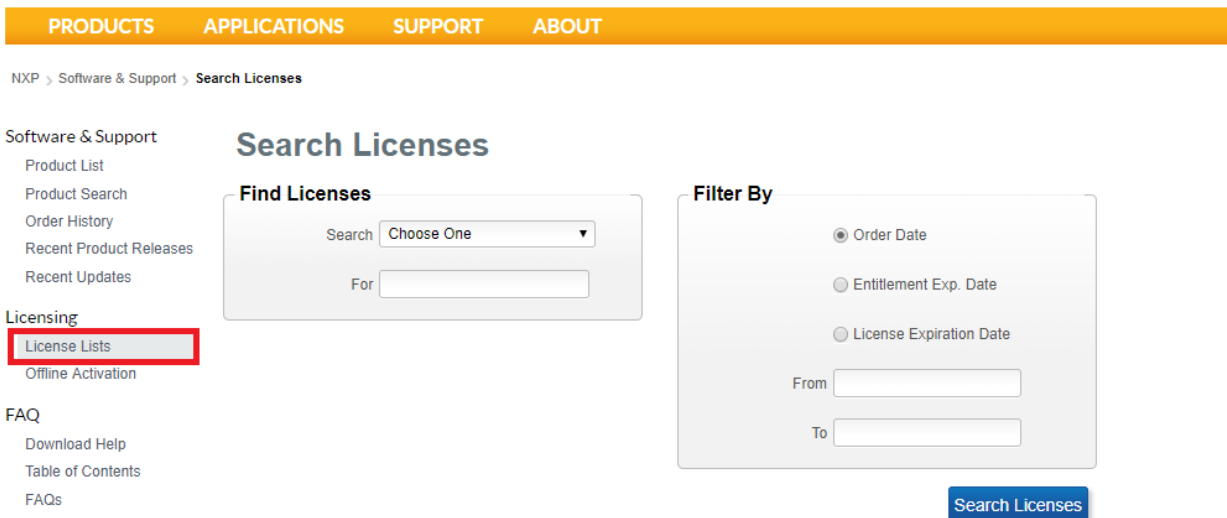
PRODUCTS APPLICATIONS SUPPORT ABOUT

NXP > Software & Support > Search Licenses

Software & Support
Product List
Product Search
Order History
Recent Product Releases
Recent Updates

Licensing
License Lists
Offline Activation

FAQ
Download Help
Table of Contents
FAQs

Search Licenses

Find Licenses
Search Choose One
For

Filter By
Order Date
Entitlement Exp. Date
License Expiration Date
From
To

Search Licenses